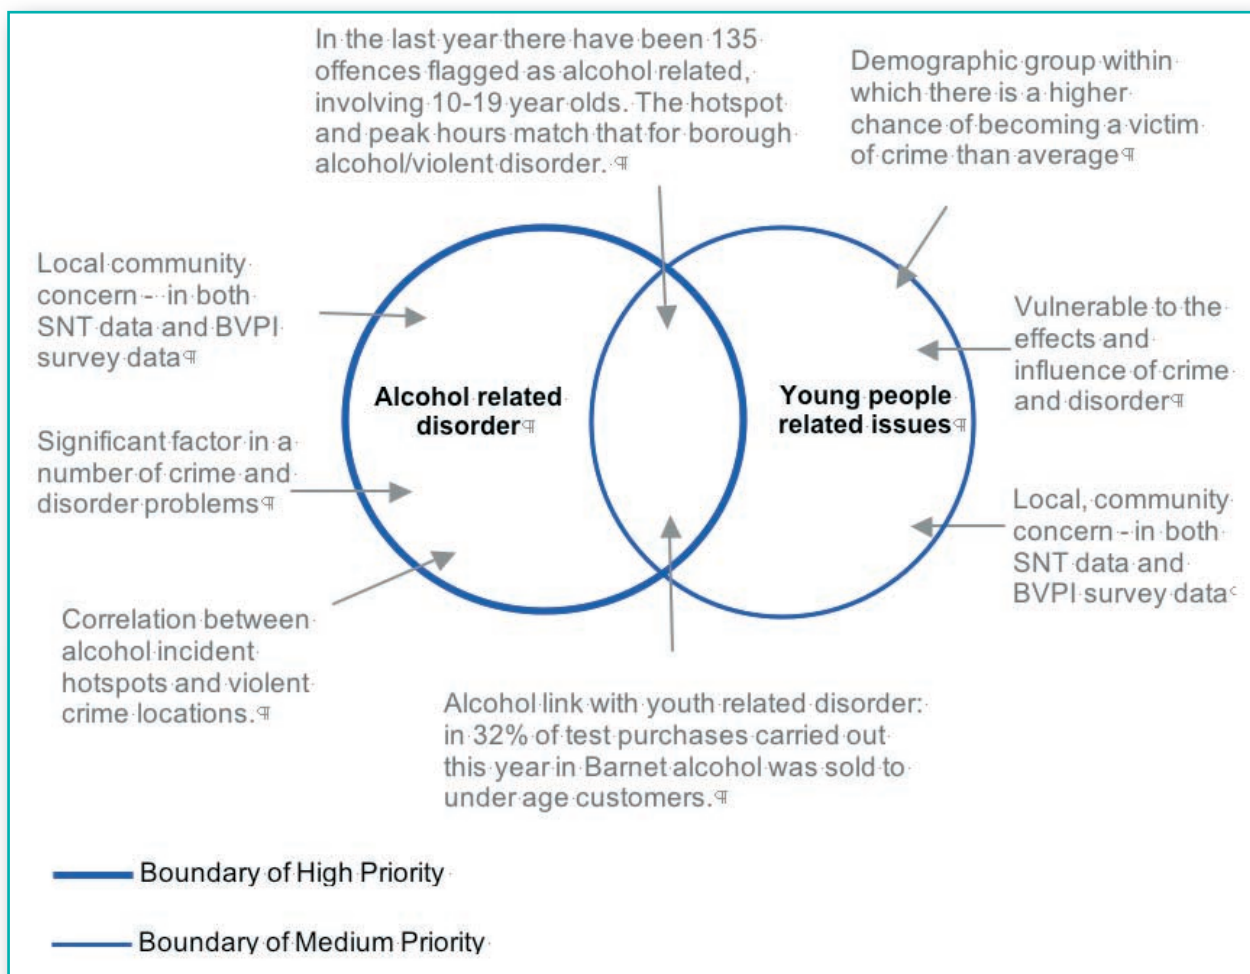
In the last year there have been 135 offences flagged as alcohol related, involving 10-19 year olds. The hotspot and peak hours match that for borough alcohol/violent disorder.

Demographic group within which there is a higher chance of becoming a victim of crime than average

Local community concern - in both SNT data and BVPI survey data

Alcohol related disorder

Young people related issues

Vulnerable to the effects and influence of crime and disorder

Significant factor in a number of crime and disorder problems

Local, community concern - in both SNT data and BVPI survey data

Correlation between alcohol incident hotspots and violent crime locations.

Alcohol link with youth related disorder: in 32% of test purchases carried out this year in Barnet alcohol was sold to under age customers.

Boundary of High Priority

Boundary of Medium Priority